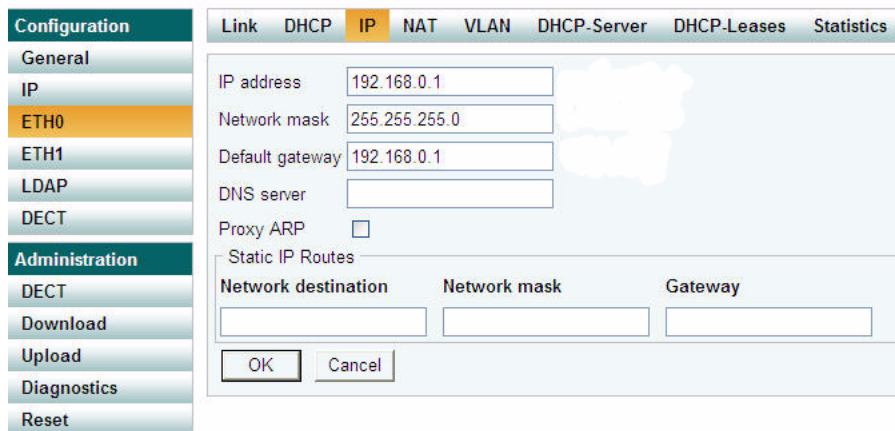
Configuration
General
IP
ETH0
ETH1
LDAP
DECT
Administration
DECT
Download
Upload
Diagnostics
Reset

Link DHCP IP NAT VLAN DHCP-Server DHCP-Leases Statistics

IP address 192.168.0.1
Network mask 255.255.255.0
Default gateway 192.168.0.1
DNS server
Proxy ARP

Static IP Routes

| Network destination | Network mask | Gateway |
|---|---|---|
| | | |

OK Cancel